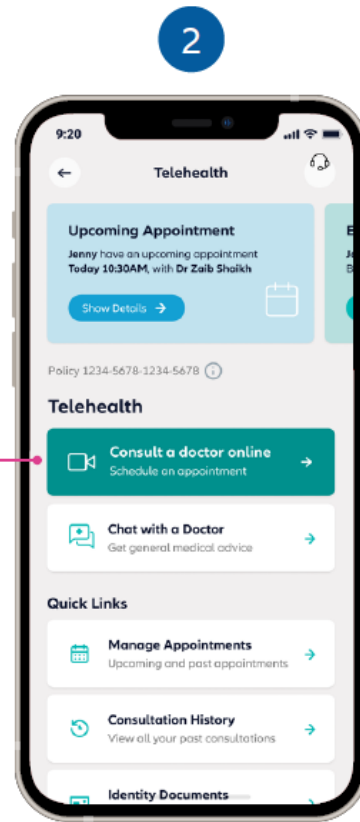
2

9:20

Telehealth

Upcoming Appointment
Jenny have an upcoming appointment Today 10:30AM, with Dr Zaib Shaikh

Show Details

B
Je
B

Policy 1234-5678-1234-5678

Telehealth

Consult a doctor online
Schedule an appointment

Chat with a Doctor
Get general medical advice

Quick Links

Manage Appointments
Upcoming and past appointments

Consultation History
View all your past consultations

Identity Documents